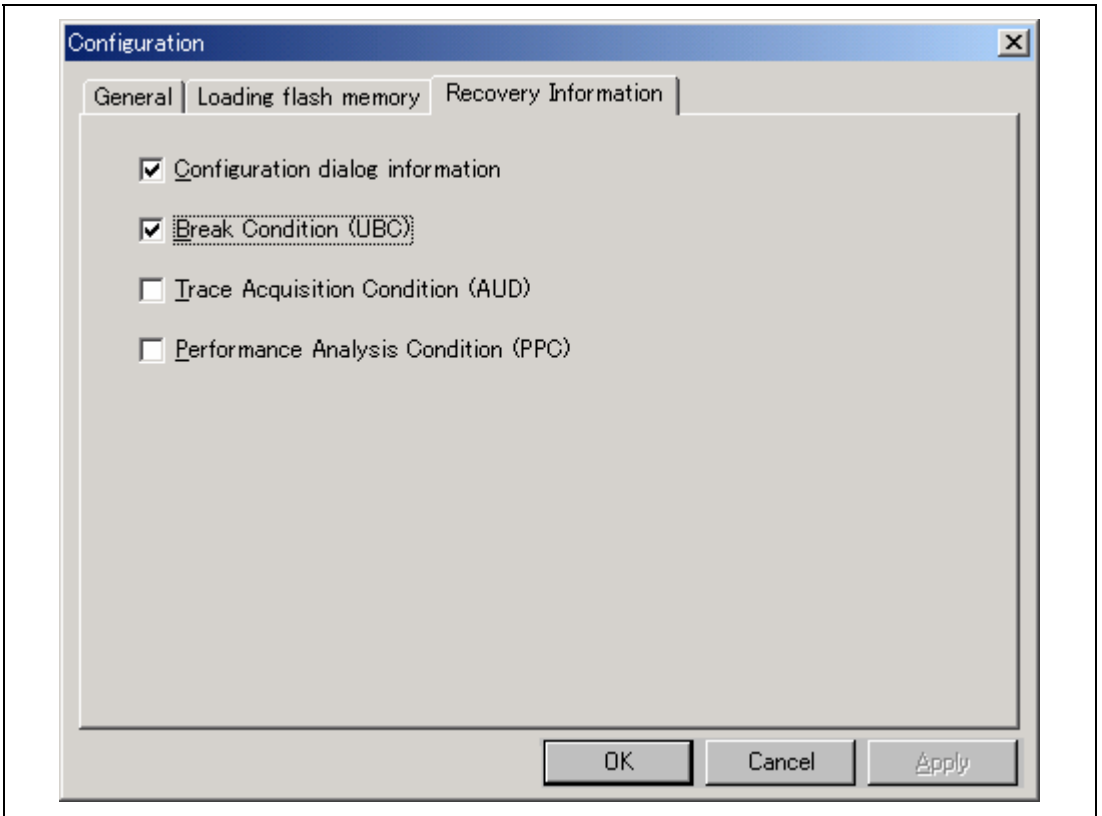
Configuration

General | Loading flash memory | Recovery Information

☑ Configuration dialog information

☑ Break Condition (UBC)

☐ Trace Acquisition Condition (AUD)

☐ Performance Analysis Condition (PPC)

OK | Cancel | Apply